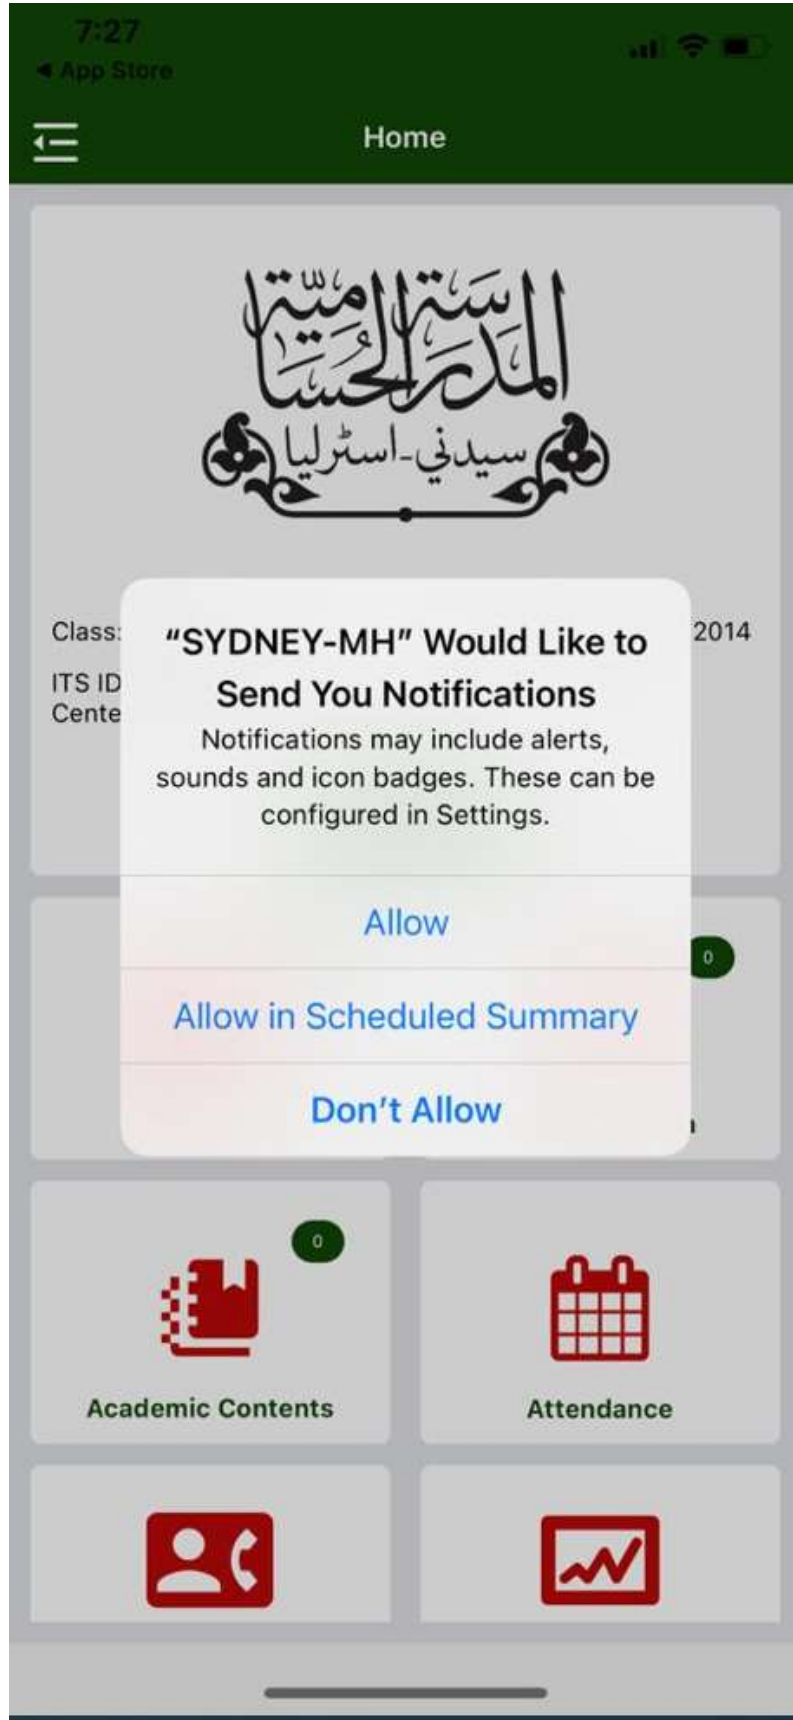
7:27
◀ App Store

Home

المدرسة الحسامية
سيدني-استراليا

Class:
ITS ID
Cente

2014

"SYDNEY-MH" Would Like to Send You Notifications
Notifications may include alerts, sounds and icon badges. These can be configured in Settings.

Allow
Allow in Scheduled Summary
Don't Allow

0

0

Academic Contents

Attendance